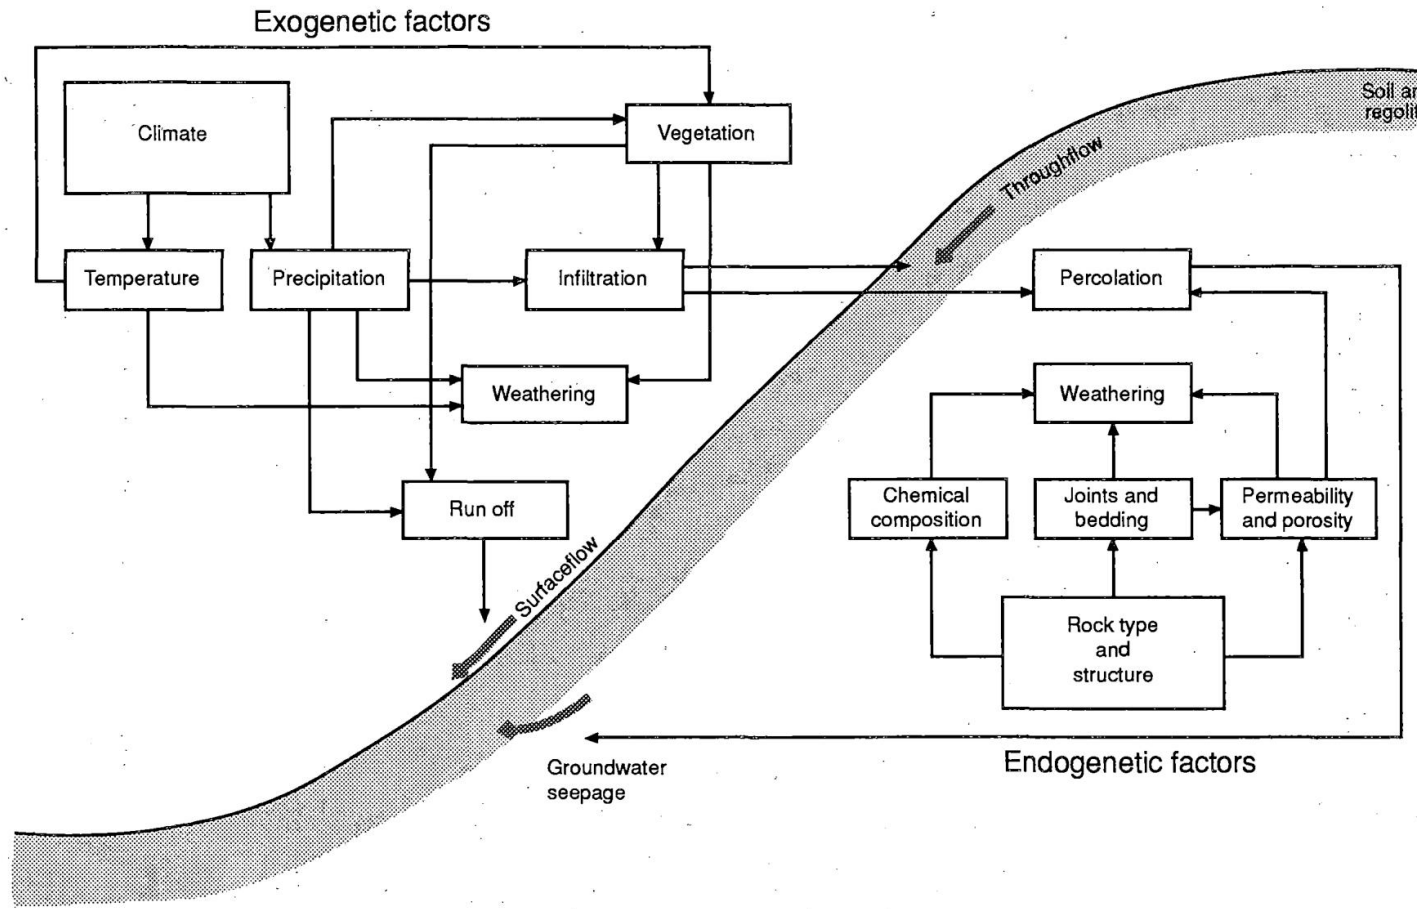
Exogenetic factors

Climate

Vegetation

Temperature

Precipitation

Infiltration

Weathering

Run off

Soil ar regolit

Throughflow

Percolation

Weathering

Chemical composition

Joints and bedding

Permeability and porosity

Rock type and structure

Surfaceflow

Groundwater seepage

Endogenetic factors